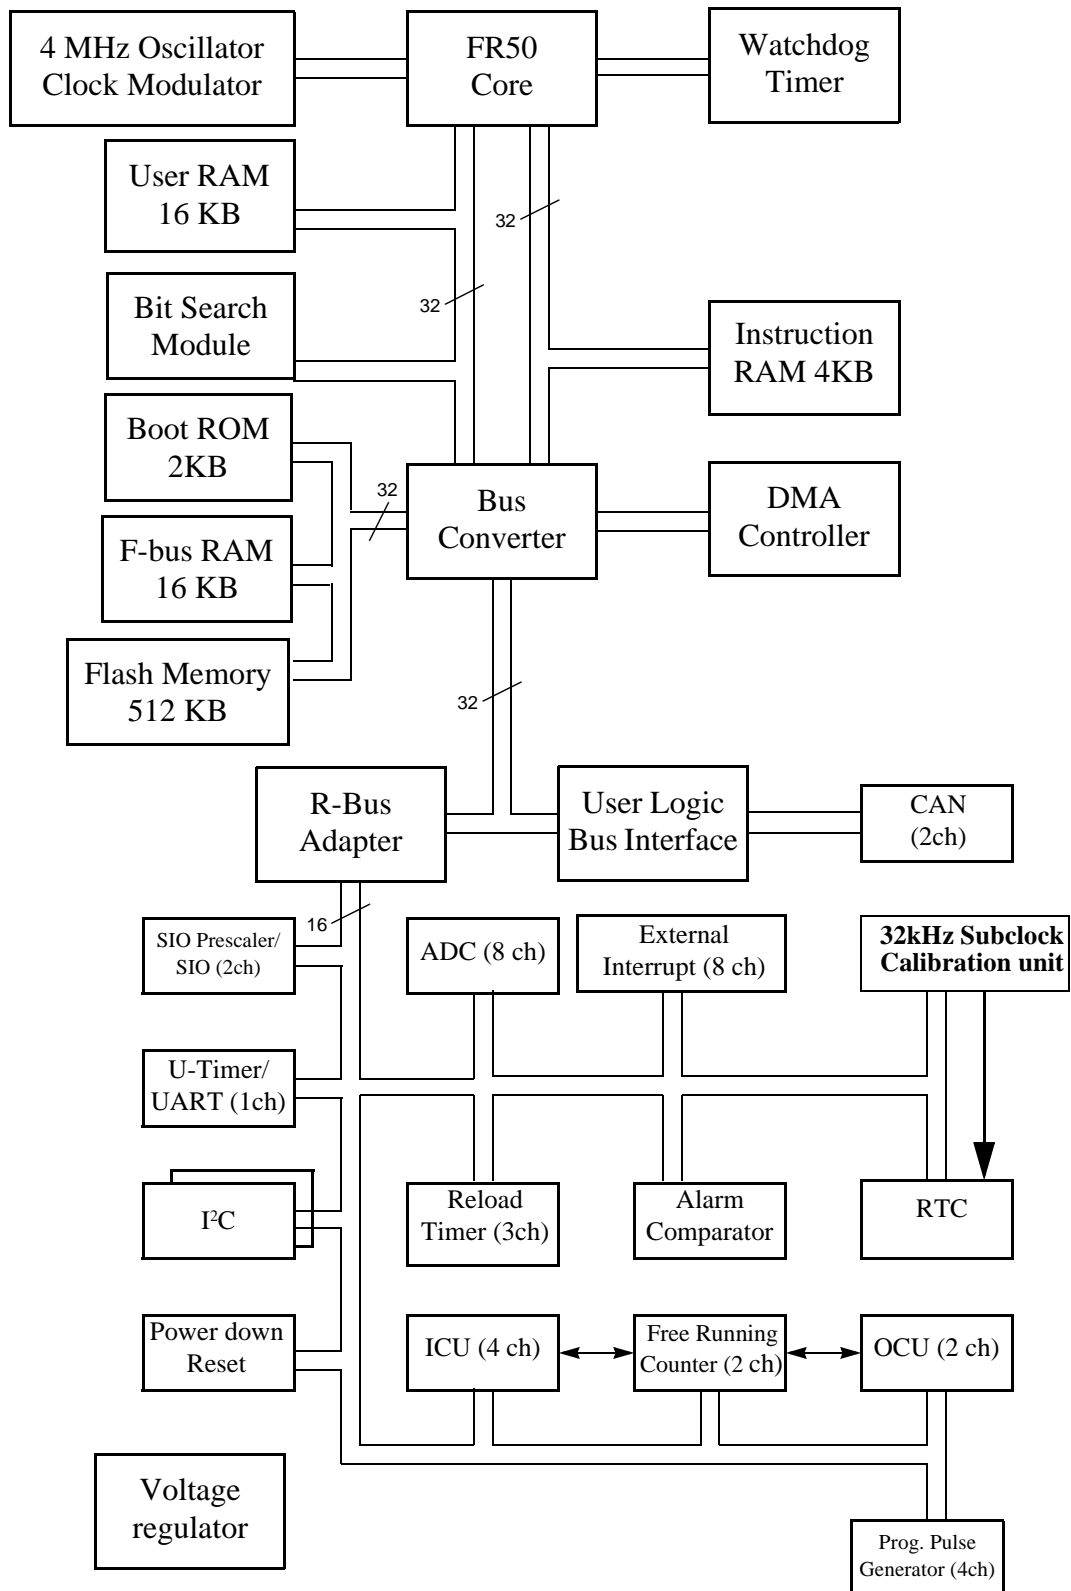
4 MHz Oscillator Clock Modulator

FR50 Core

Watchdog Timer

User RAM 16 KB

32

Bit Search Module

32

Instruction RAM 4KB

Boot ROM 2KB

32

Bus Converter

DMA Controller

F-bus RAM 16 KB

Flash Memory 512 KB

32

R-Bus Adapter

User Logic Bus Interface

CAN (2ch)

16

SIO Prescaler/ SIO (2ch)

ADC (8 ch)

External Interrupt (8 ch)

**32kHz Subclock Calibration unit**

U-Timer/ UART (1ch)

$I^2C$

Reload Timer (3ch)

Alarm Comparator

RTC

Power down Reset

ICU (4 ch)

Free Running Counter (2 ch)

OCU (2 ch)

Voltage regulator

Prog. Pulse Generator (4ch)